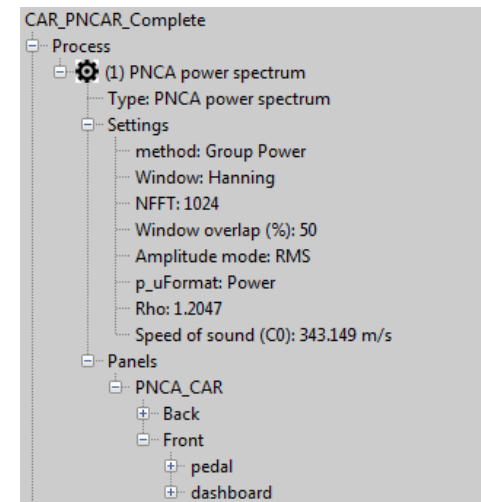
CAR_PNCAR_Complete
Process
(1) PNCA power spectrum
Type: PNCA power spectrum
Settings
method: Group Power
Window: Hanning
NFFT: 1024
Window overlap (%): 50
Amplitude mode: RMS
p_uFormat: Power
Rho: 1.2047
Speed of sound (C0): 343.149 m/s
Panels
PNCA_CAR
Back
Front
pedal
dashboard